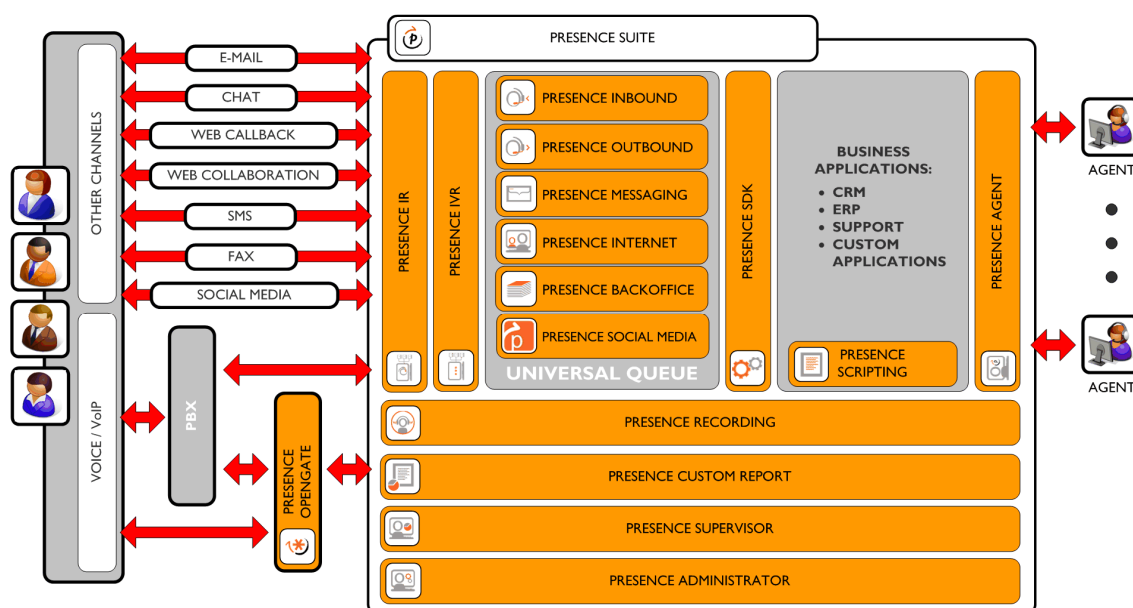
PRESENCE SUITE

OTHER CHANNELS

E-MAIL

CHAT

WEB CALLBACK

WEB COLLABORATION

SMS

FAX

SOCIAL MEDIA

VOICE / VoIP

PBX

PRESENCE OPENGATE

PRESENCE IR

PRESENCE IVR

PRESENCE INBOUND

PRESENCE OUTBOUND

PRESENCE MESSAGING

PRESENCE INTERNET

PRESENCE BACKOFFICE

PRESENCE SOCIAL MEDIA

UNIVERSAL QUEUE

PRESENCE SDK

BUSINESS APPLICATIONS:
• CRM
• ERP
• SUPPORT
• CUSTOM APPLICATIONS

PRESENCE SCRIPTING

PRESENCE AGENT

AGENT

AGENT

PRESENCE RECORDING

PRESENCE CUSTOM REPORT

PRESENCE SUPERVISOR

PRESENCE ADMINISTRATOR